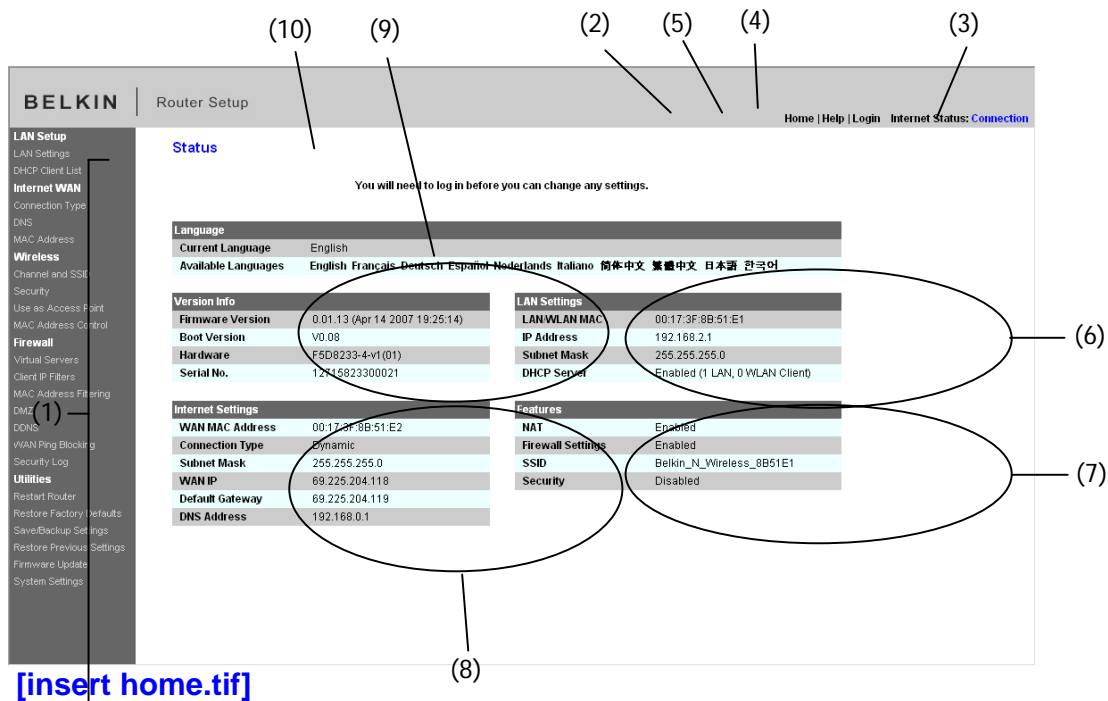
(10) (9) (2) (5) (4) (3)

BELKIN | Router Setup

Home | Help | Login Internet Status: Connection

LAN Setup
LAN Settings
DHCP Client List
Internet WAN
Connection Type
DNS
MAC Address
Wireless
Channel and SSID
Security
Use as Access Point
MAC Address Control
Firewall
Virtual Servers
Client IP Filters
MAC Address Filtering
DMZ
DDNS
WAN Ping Blocking
Security Log
Utilities
Restart Router
Restore Factory Defaults
Save/Backup Settings
Restore Previous Settings
Firmware Update
System Settings

(1)

Status

You will need to log in before you can change any settings.

| Language | |
|---|---|
| Current Language | English |
| Available Languages | English Français Deutsch Español Nederlands Italiano 简体中文 繁體中文 日本語 한국어 |

| Version Info | |
|---|---|
| Firmware Version | 0.01.13 (Apr 14 2007 19:25:14) |
| Boot Version | V0.08 |
| Hardware | F5D8233-4-v1(01) |
| Serial No. | 12715823300021 |

| LAN Settings | |
|---|---|
| LAN/WLAN MAC | 00:17:3F:8B:51:E1 |
| IP Address | 192.168.2.1 |
| Subnet Mask | 255.255.255.0 |
| DHCP Server | Enabled (1 LAN, 0 WLAN Client) |

(6)

| Internet Settings | |
|---|---|
| WAN MAC Address | 00:17:3F:8B:51:E2 |
| Connection Type | Dynamic |
| Subnet Mask | 255.255.255.0 |
| WAN IP | 69.225.204.118 |
| Default Gateway | 69.225.204.119 |
| DNS Address | 192.168.0.1 |

| Features | |
|---|---|
| NAT | Enabled |
| Firewall Settings | Enabled |
| SSID | Belkin_N_Wireless_8B51E1 |
| Security | Disabled |

(7)

(8)

[insert home.tif]